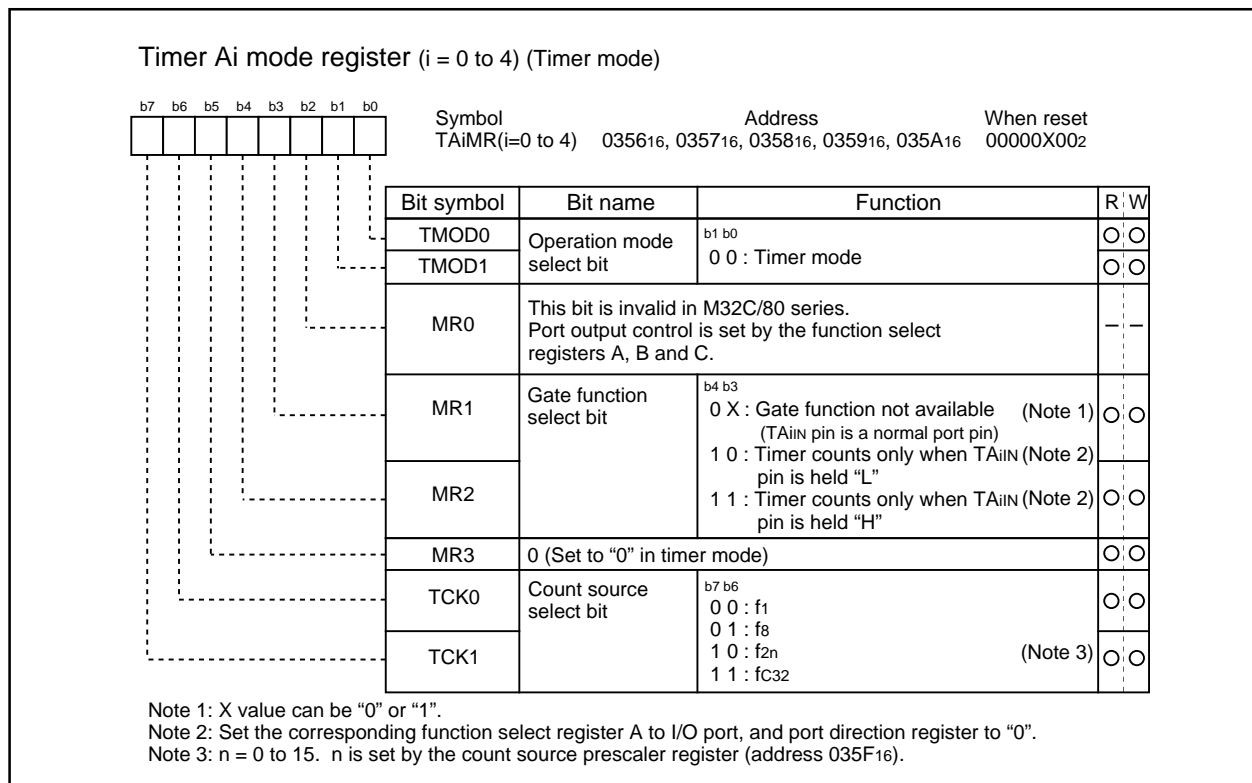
Timer Ai mode register (i = 0 to 4) (Timer mode)

b7 b6 b5 b4 b3 b2 b1 b0

Symbol TAiMR(i=0 to 4)

Address $0356_{16}$, $0357_{16}$, $0358_{16}$, $0359_{16}$, $035A_{16}$

When reset $00000X00_2$

| Bit symbol | Bit name | Function | R | W |
|---|---|---|---|---|
| TMOD0 | Operation mode select bit | b1 b0<br>0 0 : Timer mode | ○ | ○ |
| TMOD1 | | | ○ | ○ |
| MR0 | This bit is invalid in M32C/80 series. Port output control is set by the function select registers A, B and C. | | – | – |
| MR1 | Gate function select bit | b4 b3<br>0 X : Gate function not available (Note 1)<br>(TAiIN pin is a normal port pin)<br>1 0 : Timer counts only when TAiIN (Note 2) pin is held "L"<br>1 1 : Timer counts only when TAiIN (Note 2) pin is held "H" | ○ | ○ |
| MR2 | | | ○ | ○ |
| MR3 | 0 (Set to "0" in timer mode) | | ○ | ○ |
| TCK0 | Count source select bit | b7 b6<br>0 0 : $f_1$<br>0 1 : $f_8$<br>1 0 : $f_{2n}$ (Note 3)<br>1 1 : $f_{C32}$ | ○ | ○ |
| TCK1 | | | ○ | ○ |

Note 1: X value can be "0" or "1".
Note 2: Set the corresponding function select register A to I/O port, and port direction register to "0".
Note 3: n = 0 to 15. n is set by the count source prescaler register (address $035F_{16}$).